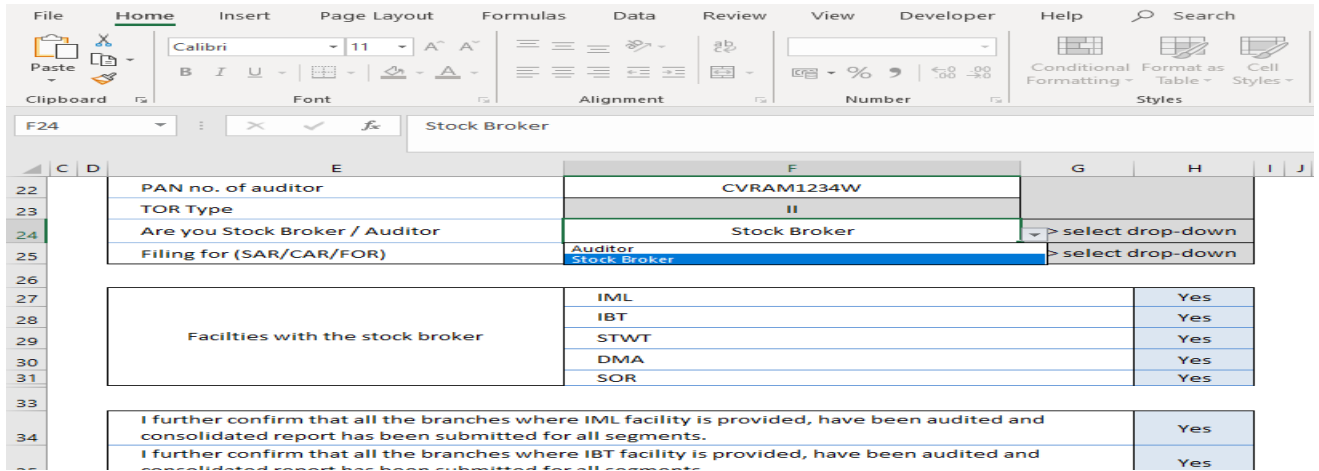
File Home Insert Page Layout Formulas Data Review View Developer Help Search

Paste
Clipboard
Calibri 11
B I U
Font
Alignment
Number
Conditional Formatting
Format as Table
Cell Styles
Styles

F24
Stock Broker

C D E F G H I J

| | E | F | G | H |
|---|---|---|---|---|
| 22 | PAN no. of auditor | CVRAM1234W | | |
| 23 | TOR Type | II | | |
| 24 | Are you Stock Broker / Auditor | Stock Broker | > select drop-down | |
| 25 | Filing for (SAR/CAR/FOR) | Auditor / Stock Broker | > select drop-down | |
| 26 | | | | |
| 27 | Facilties with the stock broker | IML | | Yes |
| 28 | | IBT | | Yes |
| 29 | | STWT | | Yes |
| 30 | | DMA | | Yes |
| 31 | | SOR | | Yes |
| 33 | | | | |
| 34 | I further confirm that all the branches where IML facility is provided, have been audited and consolidated report has been submitted for all segments. | | | Yes |
| 35 | I further confirm that all the branches where IBT facility is provided, have been audited and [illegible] | | | Yes |